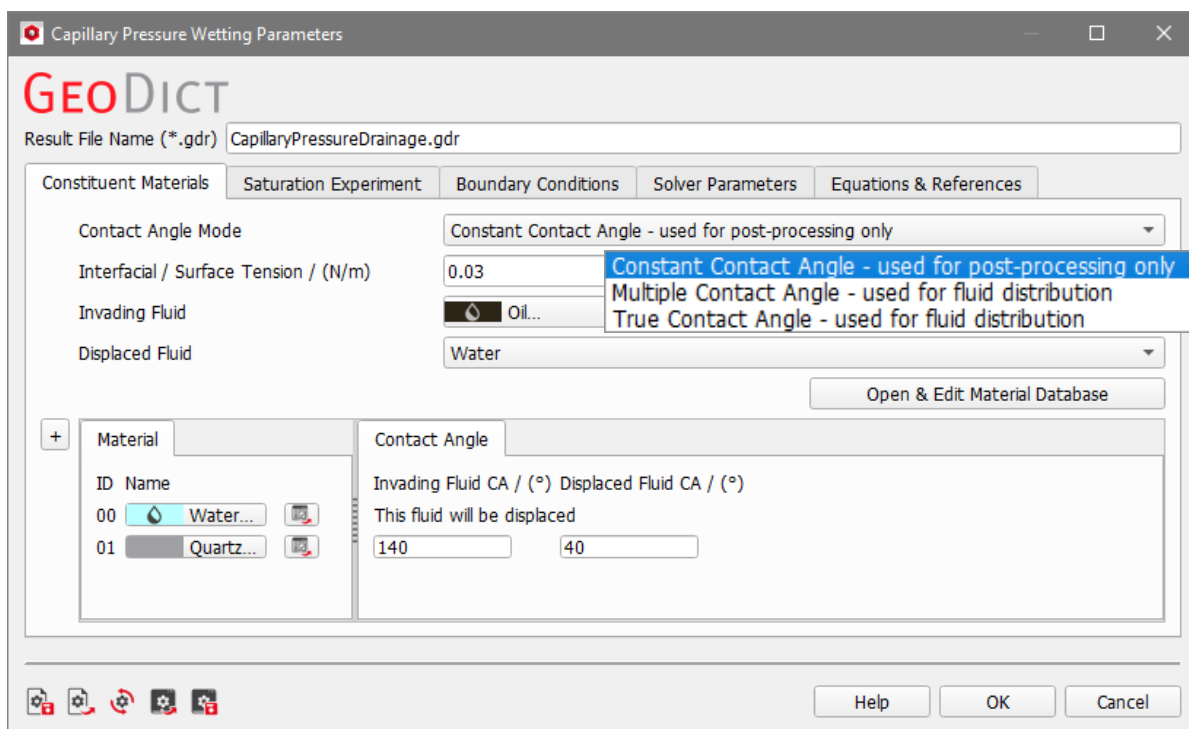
Capillary Pressure Wetting Parameters

GeoDict

Result File Name (*.gdr) CapillaryPressureDrainage.gdr

Constituent Materials | Saturation Experiment | Boundary Conditions | Solver Parameters | Equations & References

Contact Angle Mode | Constant Contact Angle - used for post-processing only

Interfacial / Surface Tension / (N/m) | 0.03

Constant Contact Angle - used for post-processing only
Multiple Contact Angle - used for fluid distribution
True Contact Angle - used for fluid distribution

Invading Fluid | Oil...

Displaced Fluid | Water

Open & Edit Material Database

+

Material

ID Name
00 Water...
01 Quartz...

Contact Angle

Invading Fluid CA / (°) Displaced Fluid CA / (°)
This fluid will be displaced
140 40

Help | OK | Cancel